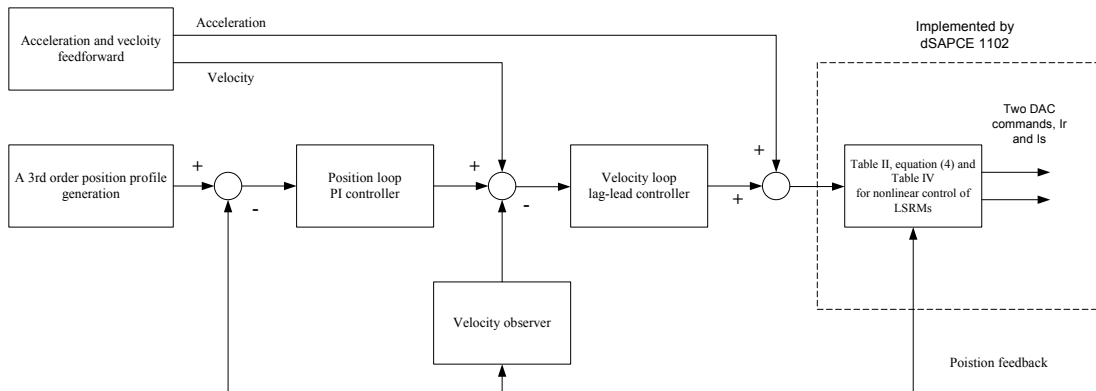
Acceleration and vecloity feedforward

Acceleration

Velocity

Implemented by dSAPCE 1102

Two DAC commands, Ir and Is

A 3rd order position profile generation

+

-

Position loop PI controller

+

-

Velocity loop lag-lead controller

+

+

Table II, equation (4) and Table IV for nonlinear control of LSRMs

Velocity observer

Poistion feedback